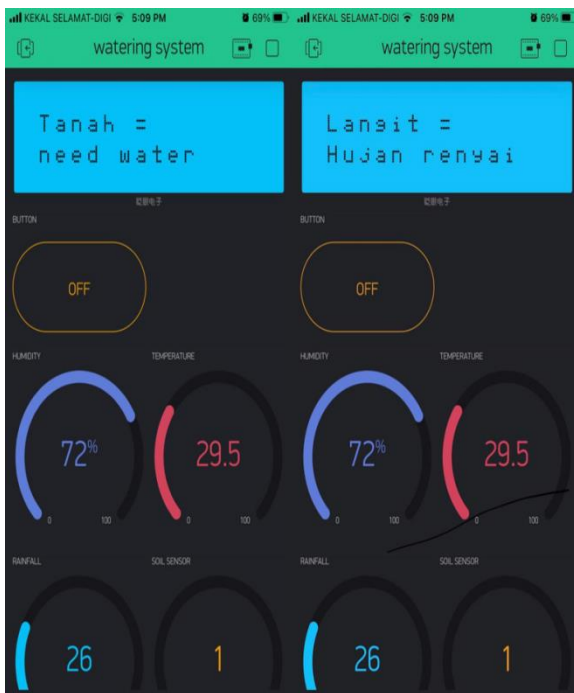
KEKAL SELAMAT-DIGI 5:09 PM 69%

watering system

Tanah =
need water

BUTTON

OFF

HUMIDITY

72%

0 100

TEMPERATURE

29.5

0 100

RAINFALL

26

SOIL SENSOR

1

KEKAL SELAMAT-DIGI 5:09 PM 69%

watering system

Langit =
Hujan renyai

BUTTON

OFF

HUMIDITY

72%

0 100

TEMPERATURE

29.5

0 100

RAINFALL

26

SOIL SENSOR

1